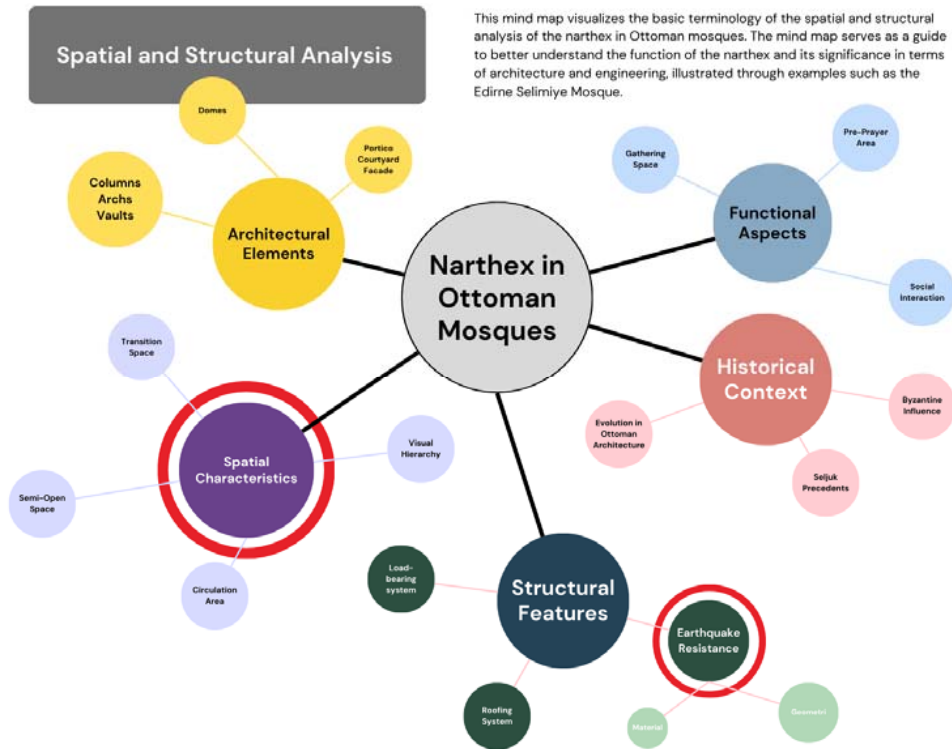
Spatial and Structural Analysis

This mind map visualizes the basic terminology of the spatial and structural analysis of the narthex in Ottoman mosques. The mind map serves as a guide to better understand the function of the narthex and its significance in terms of architecture and engineering, illustrated through examples such as the Edirne Selimiye Mosque.

Narthex in Ottoman Mosques

Architectural Elements

Domes

Portico Courtyard Facade

Columns Archs Vaults

Functional Aspects

Gathering Space

Pre-Prayer Area

Social Interaction

Historical Context

Byzantine Influence

Evolution in Ottoman Architecture

Seljuk Precedents

Spatial Characteristics

Transition Space

Visual Hierarchy

Semi-Open Space

Circulation Area

Structural Features

Load-bearing system

Earthquake Resistance

Roofing System

Material

Geometri